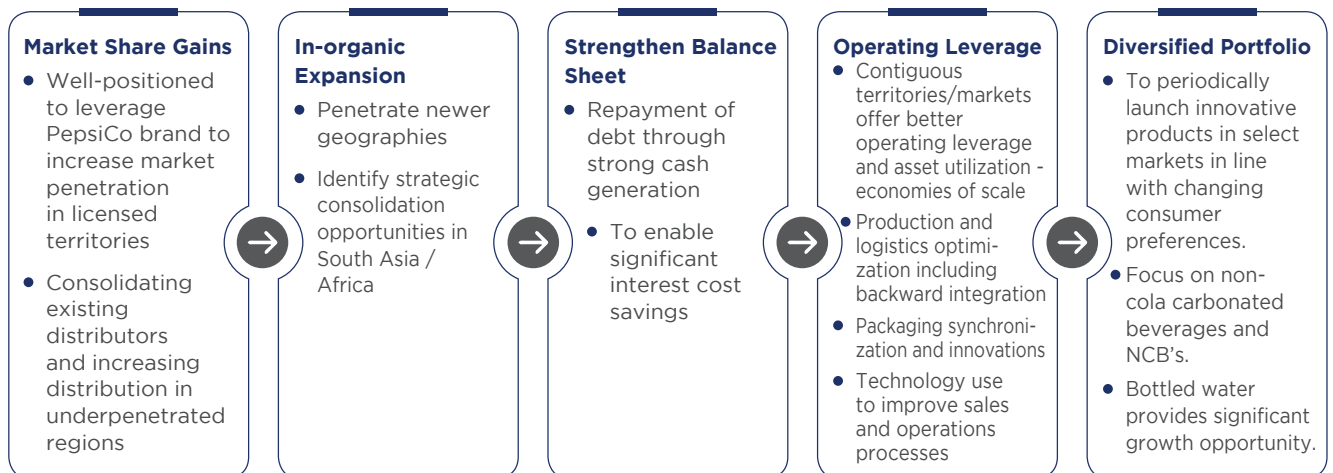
Market Share Gains
- Well-positioned to leverage PepsiCo brand to increase market penetration in licensed territories
- Consolidating existing distributors and increasing distribution in underpenetrated regions

In-organic Expansion
- Penetrate newer geographies
- Identify strategic consolidation opportunities in South Asia / Africa

Strengthen Balance Sheet
- Repayment of debt through strong cash generation
- To enable significant interest cost savings

Operating Leverage
- Contiguous territories/markets offer better operating leverage and asset utilization - economies of scale
- Production and logistics optimization including backward integration
- Packaging synchronization and innovations
- Technology use to improve sales and operations processes

Diversified Portfolio
- To periodically launch innovative products in select markets in line with changing consumer preferences.
- Focus on non-cola carbonated beverages and NCB's.
- Bottled water provides significant growth opportunity.